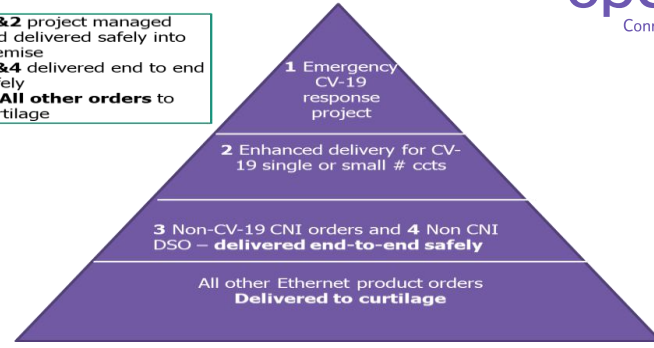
&2 project managed d delivered safely into emise
&4 delivered end to end fely
All other orders to rtilage

ope
Conn

1 Emergency CV-19 response project

2 Enhanced delivery for CV-19 single or small # ccts

3 Non-CV-19 CNI orders and 4 Non CNI DSO – delivered end-to-end safely

All other Ethernet product orders
Delivered to curtilage